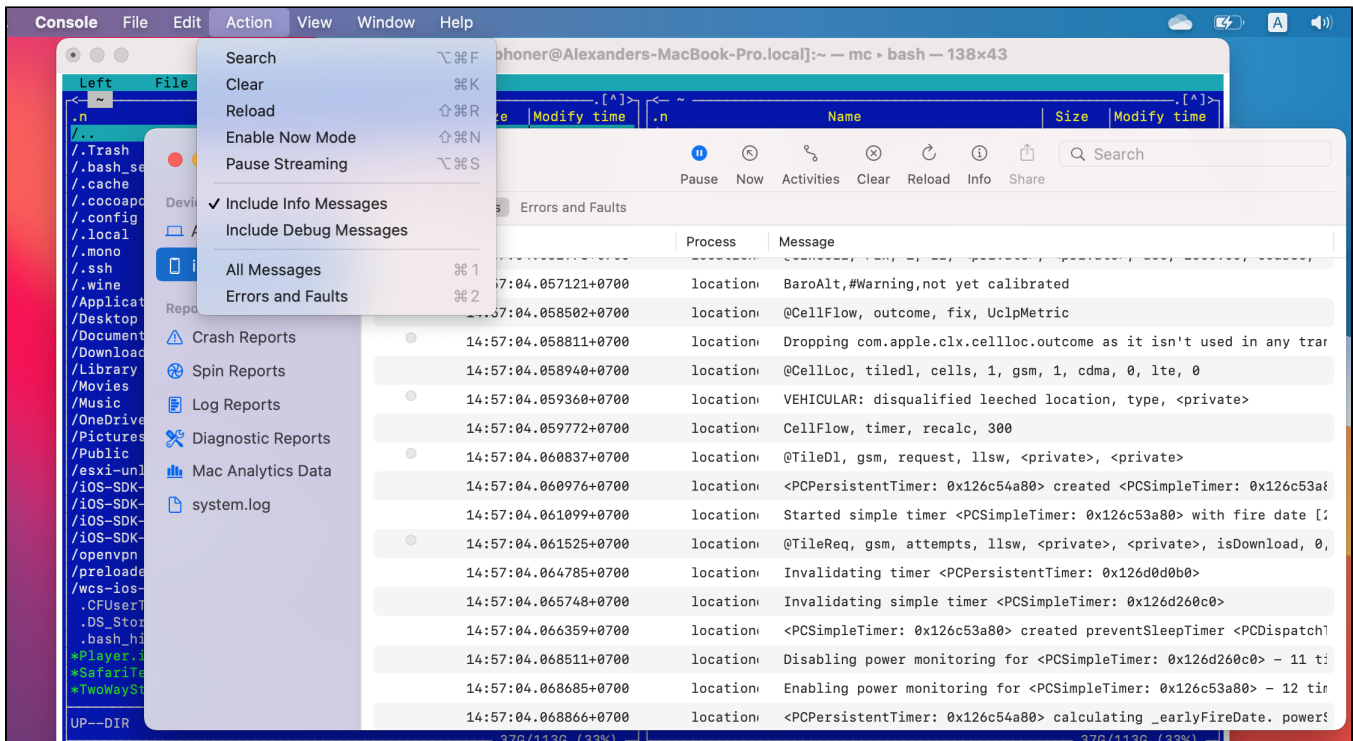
Console File Edit Action View Window Help

Search ⌥⌘F
Clear ⌘K
Reload ⇧⌘R
Enable Now Mode ⇧⌘N
Pause Streaming ⌥⌘S
✓ Include Info Messages
Include Debug Messages
All Messages ⌘1
Errors and Faults ⌘2

phoner@Alexanders-MacBook-Pro.local]:~ — mc ▸ bash — 138×43

Left File
~
.n
/..
/.Trash
/.bash_se
/.cache
/.cocoapo
/.config
/.local
/.mono
/.ssh
/.wine
/Applicat
/Desktop
/Document
/Download
/Library
/Movies
/Music
/OneDrive
/Pictures
/Public
/esxi-unl
/iOS-SDK-
/iOS-SDK-
/iOS-SDK-
/iOS-SDK-
/openvpn
/preloade
/wcs-ios-
.CFUserT
.DS_Stor
.bash_hi
*Player.i
*SafariTe
*TwoWaySt
UP--DIR

ze Modify time .[^]
~ .[^]
.n Name Size Modify time

Devi
Repo
Crash Reports
Spin Reports
Log Reports
Diagnostic Reports
Mac Analytics Data
system.log

Pause Now Activities Clear Reload Info Share
Search
s Errors and Faults

Process Message

| | Process | Message |
|---|---|---|
| 57:04.057121+0700 | location | BaroAlt,#Warning,not yet calibrated |
| 57:04.058502+0700 | location | @CellFlow, outcome, fix, UclpMetric |
| 14:57:04.058811+0700 | location | Dropping com.apple.clx.cellloc.outcome as it isn't used in any trar |
| 14:57:04.058940+0700 | location | @CellLoc, tiledl, cells, 1, gsm, 1, cdma, 0, lte, 0 |
| 14:57:04.059360+0700 | location | VEHICULAR: disqualified leeched location, type, <private> |
| 14:57:04.059772+0700 | location | CellFlow, timer, recalc, 300 |
| 14:57:04.060837+0700 | location | @TileDl, gsm, request, llsw, <private>, <private> |
| 14:57:04.060976+0700 | location | <PCPersistentTimer: 0x126c54a80> created <PCSimpleTimer: 0x126c53a8 |
| 14:57:04.061099+0700 | location | Started simple timer <PCSimpleTimer: 0x126c53a80> with fire date [2 |
| 14:57:04.061525+0700 | location | @TileReq, gsm, attempts, llsw, <private>, <private>, isDownload, 0, |
| 14:57:04.064785+0700 | location | Invalidating timer <PCPersistentTimer: 0x126d0d0b0> |
| 14:57:04.065748+0700 | location | Invalidating simple timer <PCSimpleTimer: 0x126d260c0> |
| 14:57:04.066359+0700 | location | <PCSimpleTimer: 0x126c53a80> created preventSleepTimer <PCDispatchT |
| 14:57:04.068511+0700 | location | Disabling power monitoring for <PCSimpleTimer: 0x126d260c0> - 11 ti |
| 14:57:04.068685+0700 | location | Enabling power monitoring for <PCSimpleTimer: 0x126c53a80> - 12 tim |
| 14:57:04.068866+0700 | location | <PCPersistentTimer: 0x126c54a80> calculating _earlyFireDate. powerS |

37G/113G (33%) 37G/113G (33%)